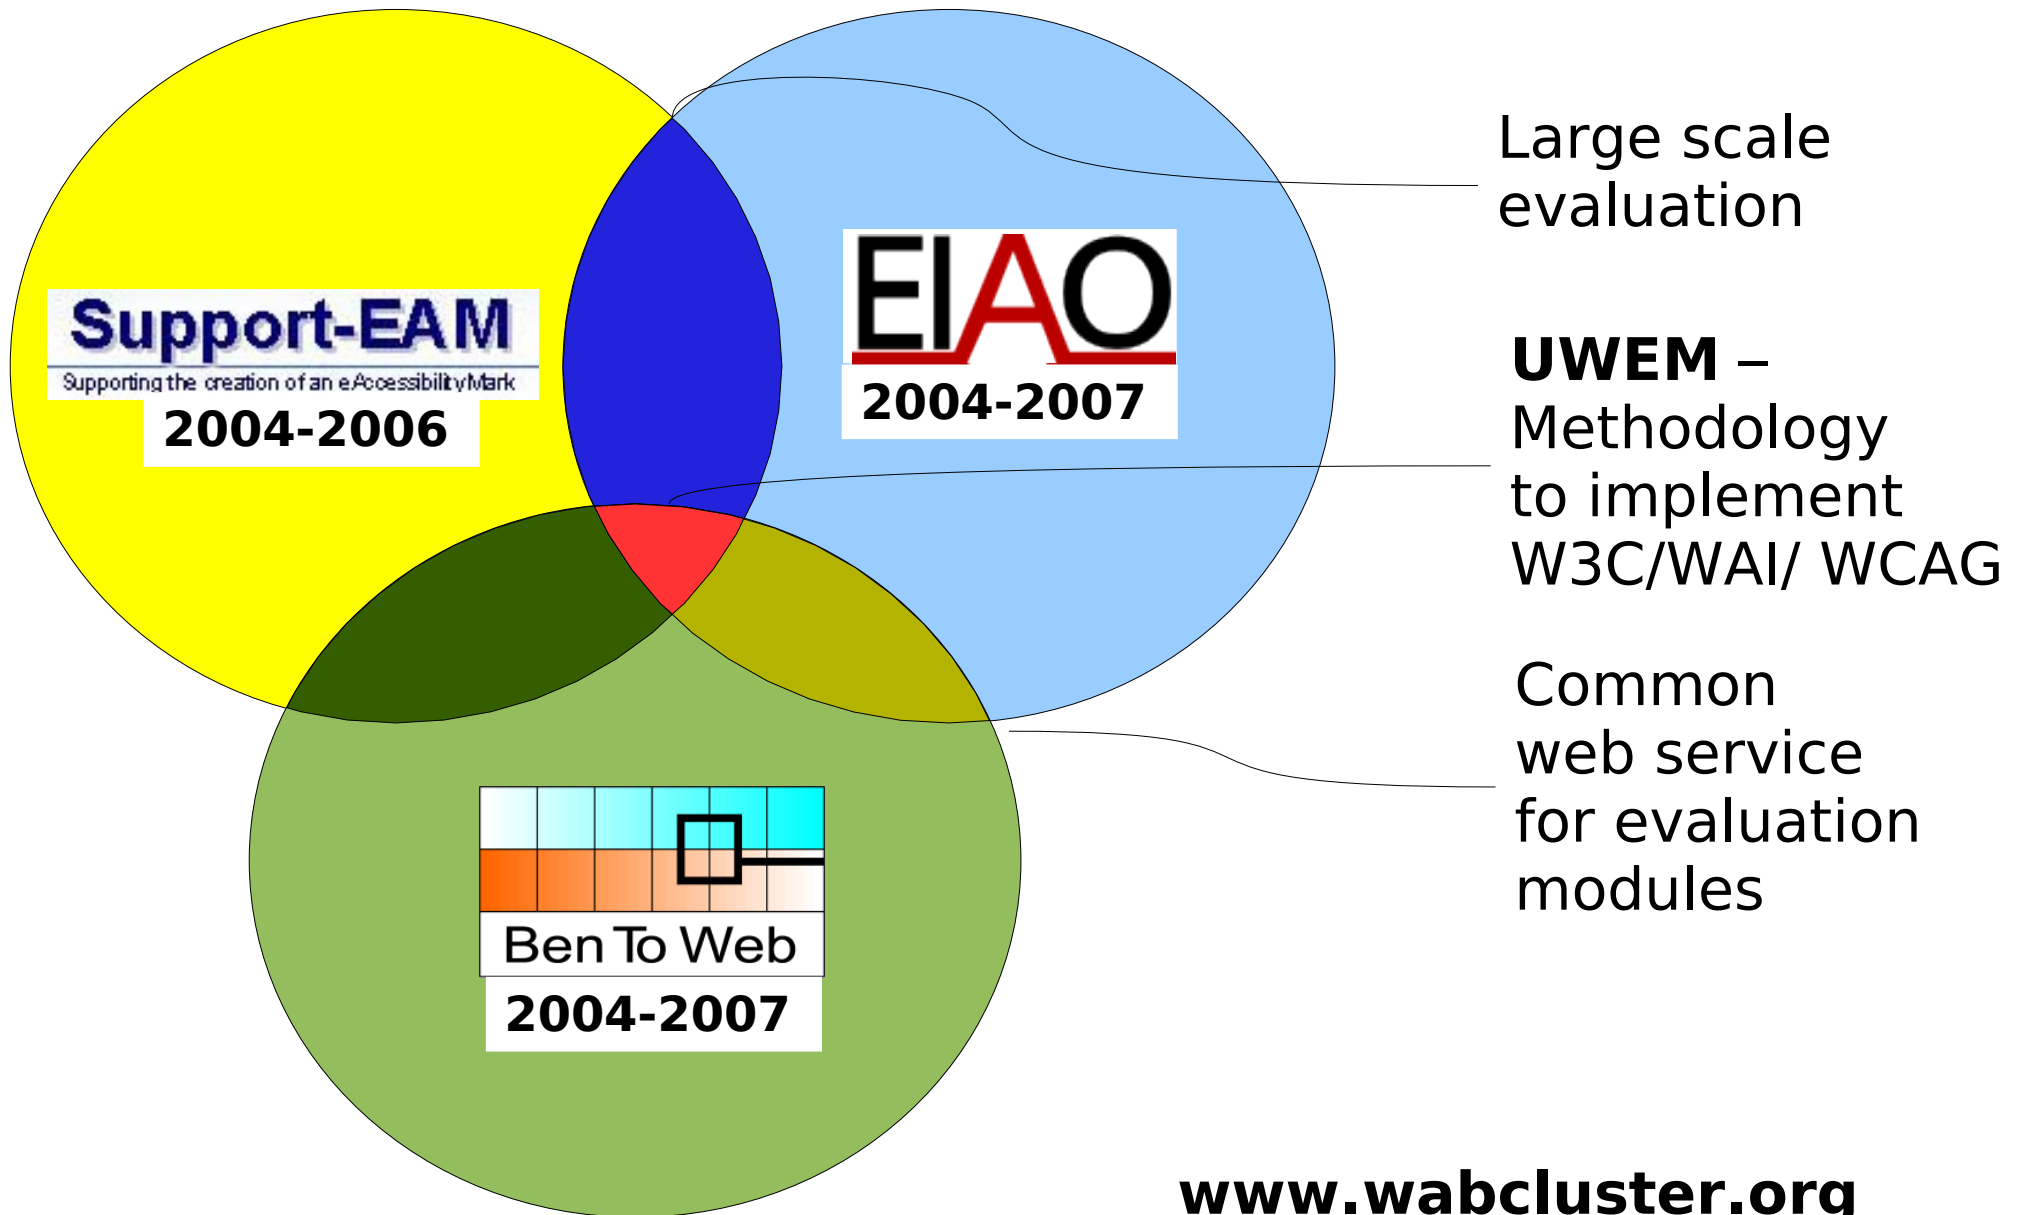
Support-EAM
Supporting the creation of an eAccessibilityMark
2004-2006

EIAO
2004-2007

Ben To Web
2004-2007

Large scale evaluation

**UWEM** – Methodology to implement W3C/WAI/ WCAG

Common web service for evaluation modules

www.wabcluster.org